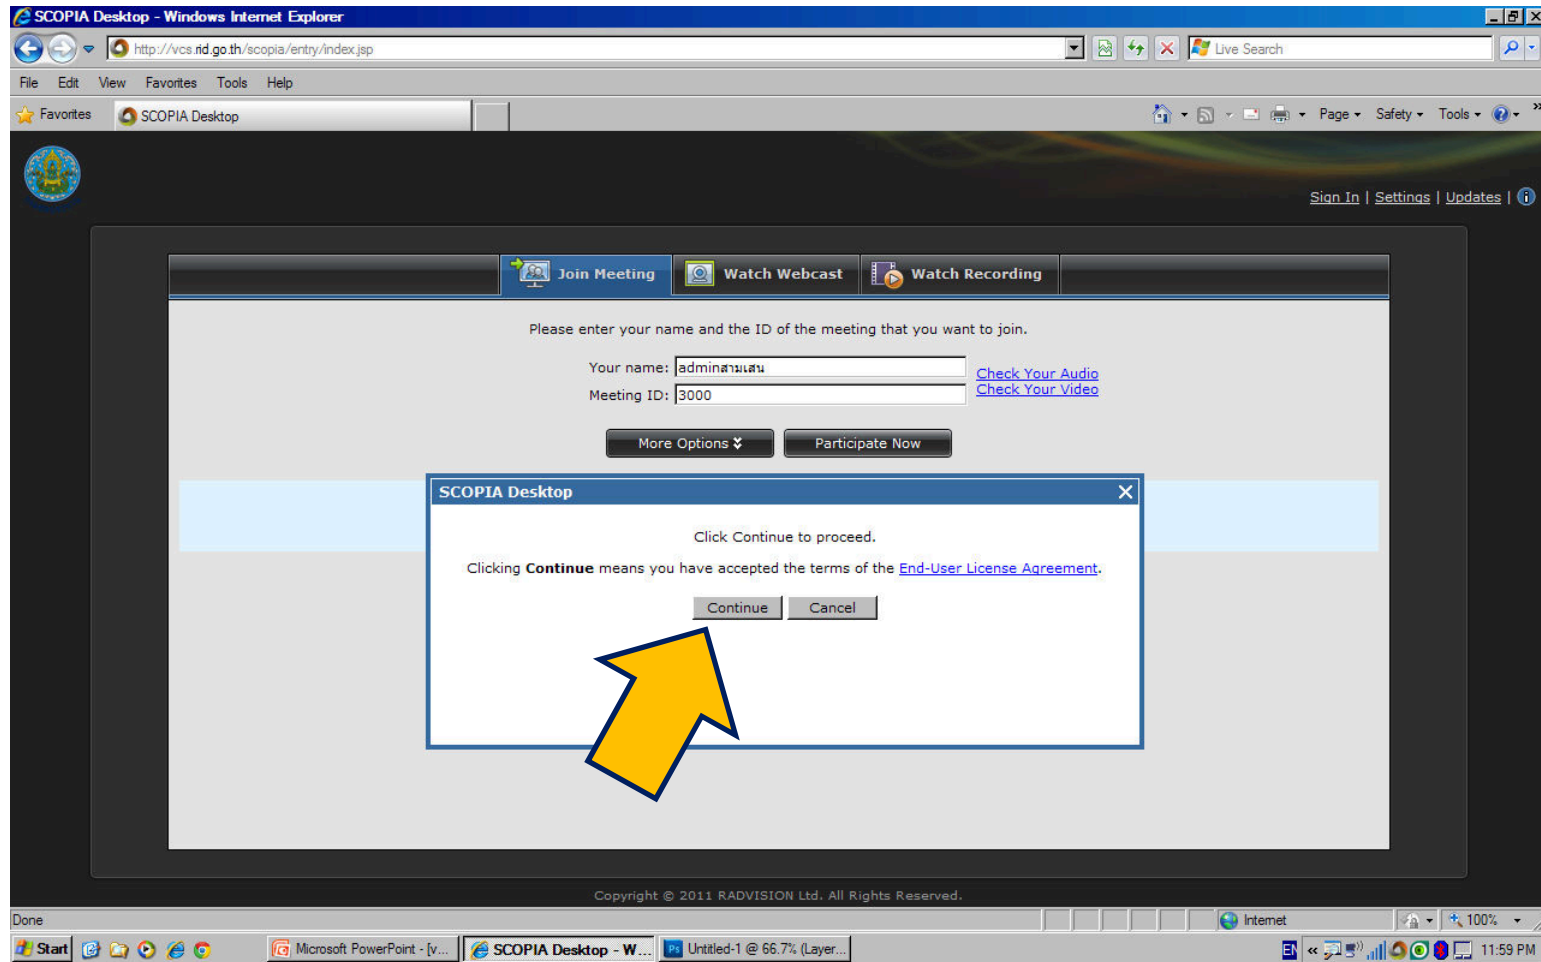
SCOPIA Desktop - Windows Internet Explorer

http://vcs.rid.go.th/scopia/entry/index.jsp

Live Search

File Edit View Favorites Tools Help

Favorites SCOPIA Desktop

Page Safety Tools

Sign In | Settings | Updates |

Join Meeting Watch Webcast Watch Recording

Please enter your name and the ID of the meeting that you want to join.

Your name: adminสามเสน
Meeting ID: 3000

Check Your Audio
Check Your Video

More Options Participate Now

SCOPIA Desktop

Click Continue to proceed.

Clicking **Continue** means you have accepted the terms of the End-User License Agreement.

Continue Cancel

Copyright © 2011 RADVISION Ltd. All Rights Reserved.

Done Internet 100%

Start Microsoft PowerPoint - [v... SCOPIA Desktop - W... Untitled-1 @ 66.7% (Layer... EN 11:59 PM